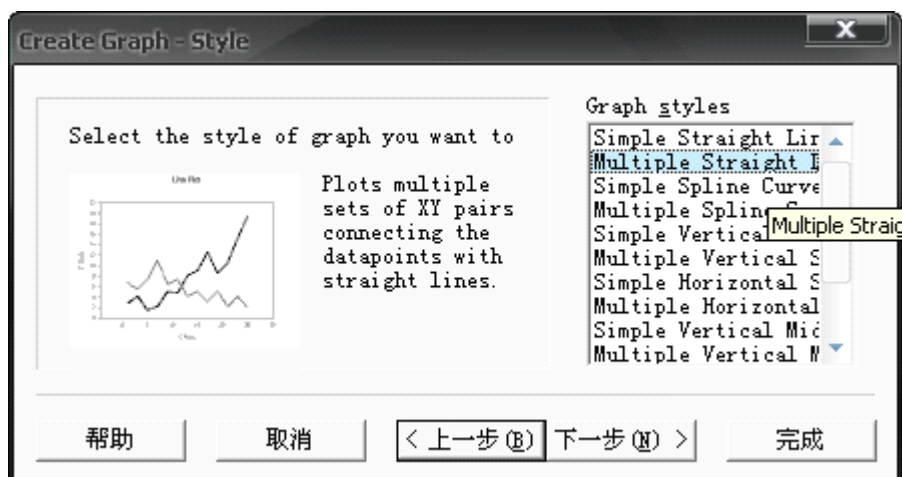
Create Graph - Style

Select the style of graph you want to

Line Plot

Plots multiple sets of XY pairs connecting the datapoints with straight lines.

Graph styles

Simple Straight Lir
Multiple Straight L
Simple Spline Curve
Multiple Spline C
Simple Vertical
Multiple Vertical S
Simple Horizontal S
Multiple Horizontal
Simple Vertical Mic
Multiple Vertical M

Multiple Straig

帮助 取消 < 上一步(B) 下一步(N) > 完成